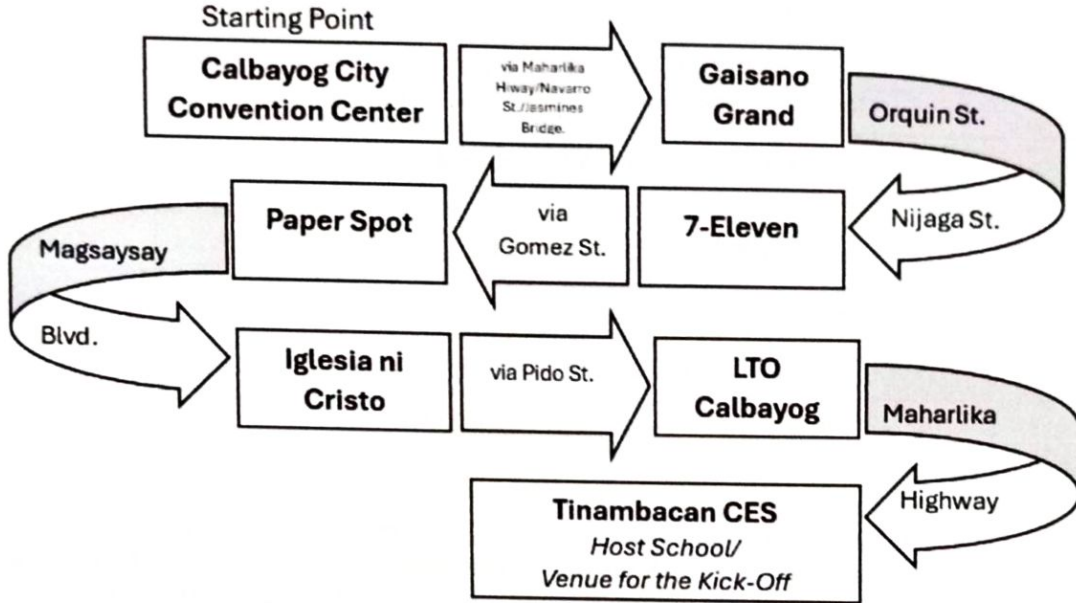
Starting Point

Calbayog City Convention Center

via Maharlika Hiway/Navarro St./Jasmines Bridge.

Gaisano Grand

Orquin St.

Nijaga St.

7-Eleven

via Gomez St.

Paper Spot

Magsaysay

Blvd.

Iglesia ni Cristo

via Pido St.

LTO Calbayog

Maharlika

Highway

Tinambacan CES
*Host School/*
*Venue for the Kick-Off*